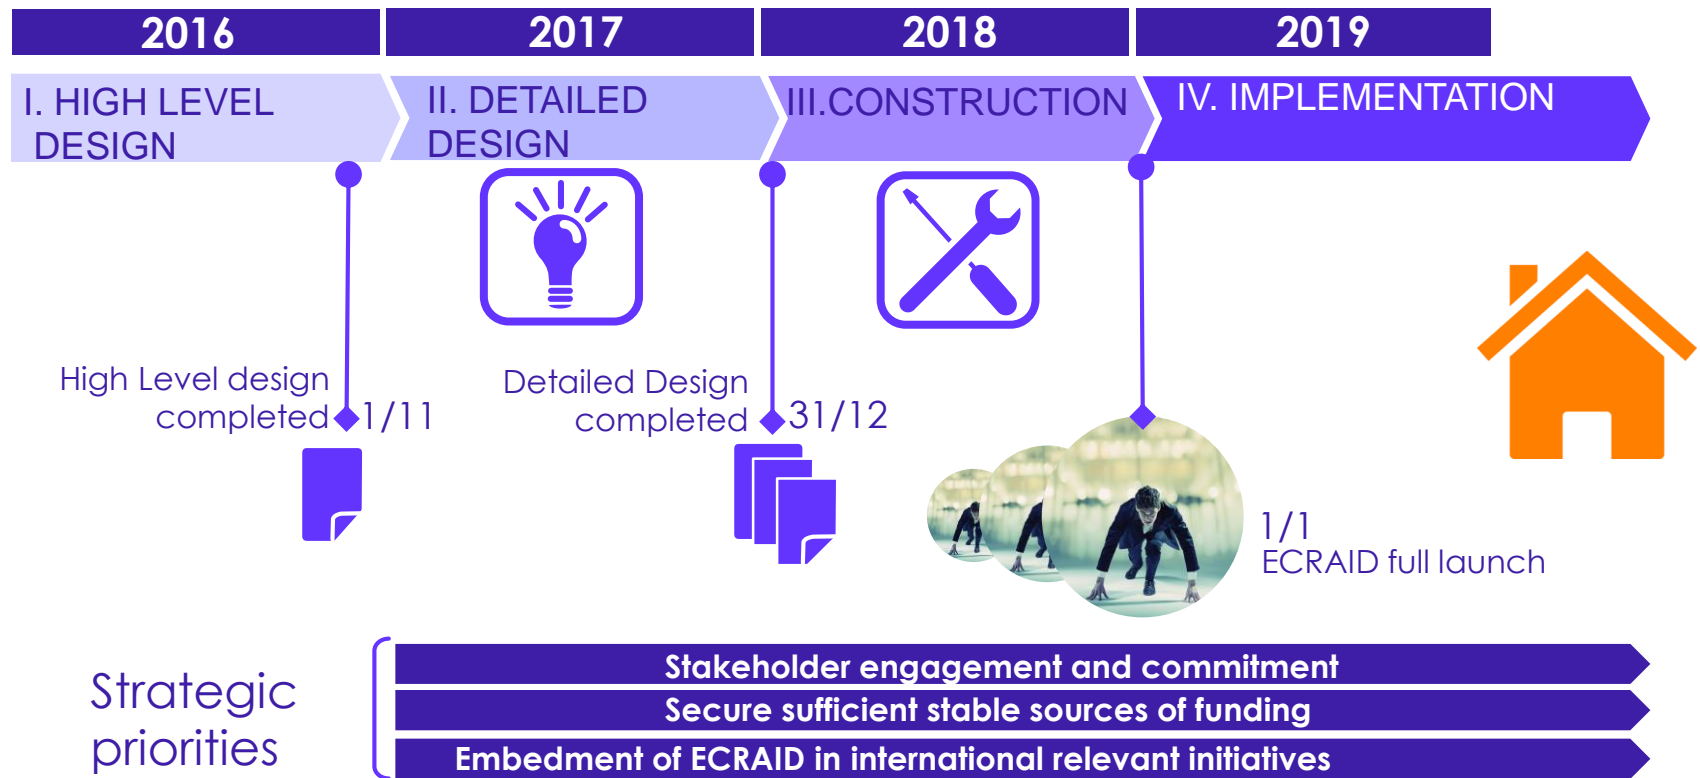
2016

2017

2018

2019

I. HIGH LEVEL DESIGN

II. DETAILED DESIGN

III.CONSTRUCTION

IV. IMPLEMENTATION

High Level design completed 1/11

Detailed Design completed 31/12

1/1
ECRAID full launch

Strategic priorities

Stakeholder engagement and commitment

Secure sufficient stable sources of funding

Embedment of ECRAID in international relevant initiatives